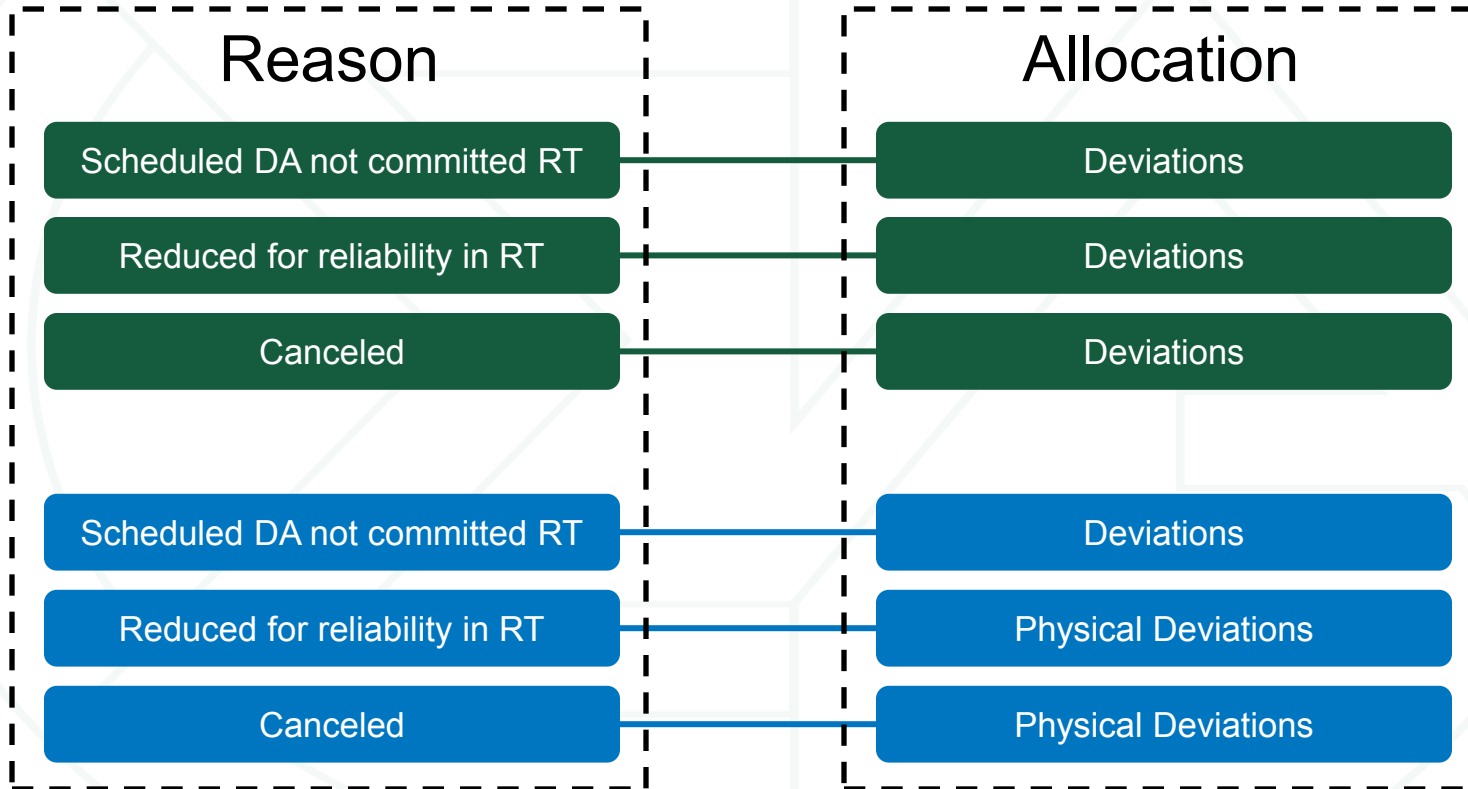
Reason

Scheduled DA not committed RT

Reduced for reliability in RT

Canceled

Scheduled DA not committed RT

Reduced for reliability in RT

Canceled

Allocation

Deviations

Deviations

Deviations

Deviations

Physical Deviations

Physical Deviations